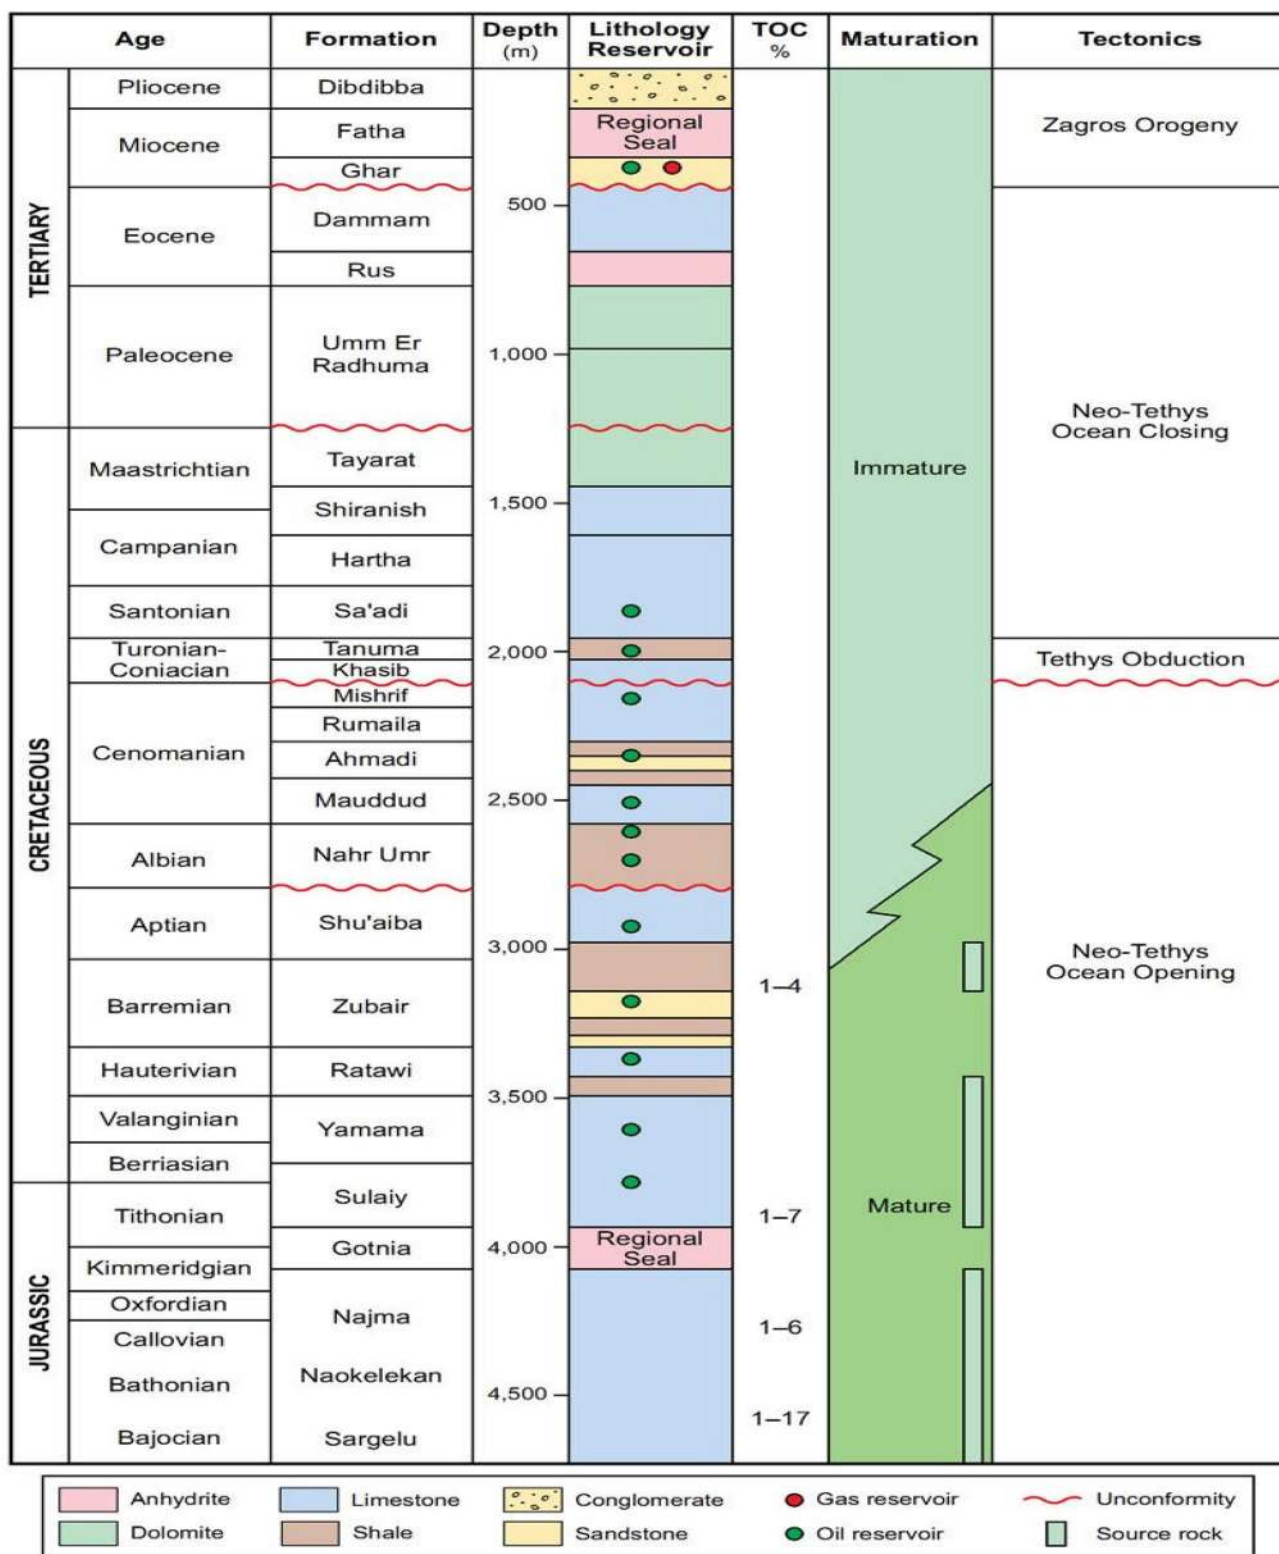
| Age | | Formation | Depth (m) | Lithology Reservoir | TOC % | Maturation | Tectonics |
|---|---|---|---|---|---|---|---|
| TERTIARY | Pliocene | Dibdibba | | | | | Zagros Orogeny |
| | Miocene | Fatha | | Regional Seal | | | |
| | | Ghar | | | | | |
| | Eocene | Dammam | 500 | | | | |
| | | Rus | | | | | |
| | Paleocene | Umm Er Radhuma | 1,000 | | | | Neo-Tethys Ocean Closing |
| CRETACEOUS | Maastrichtian | Tayarat | | | | Immature | |
| | | Shiranish | 1,500 | | | | |
| | Campanian | Hartha | | | | | |
| | Santonian | Sa'adi | | | | | |
| | Turonian-Coniacian | Tanuma | 2,000 | | | | Tethys Obduction |
| | | Khasib | | | | | |
| | Cenomanian | Mishrif | | | | | |
| | | Rumaila | | | | | |
| | | Ahmadi | | | | | |
| | | Mauddud | 2,500 | | | | |
| | Albian | Nahr Umr | | | | | |
| | Aptian | Shu'aiba | | | | | |
| | Barremian | Zubair | 3,000 | | 1–4 | | Neo-Tethys Ocean Opening |
| | Hauterivian | Ratawi | | | | | |
| | Valanginian | Yamama | 3,500 | | | | |
| | Berriasian | | | | | | |
| JURASSIC | Tithonian | Sulaiy | | | 1–7 | Mature | |
| | Kimmeridgian | Gotnia | 4,000 | Regional Seal | | | |
| | Oxfordian | Najma | | | 1–6 | | |
| | Callovian | | | | | | |
| | Bathonian | Naokelekan | 4,500 | | | | |
| | Bajocian | Sargelu | | | 1–17 | | |

Anhydrite
Dolomite
Limestone
Shale
Conglomerate
Sandstone
Gas reservoir
Oil reservoir
Unconformity
Source rock